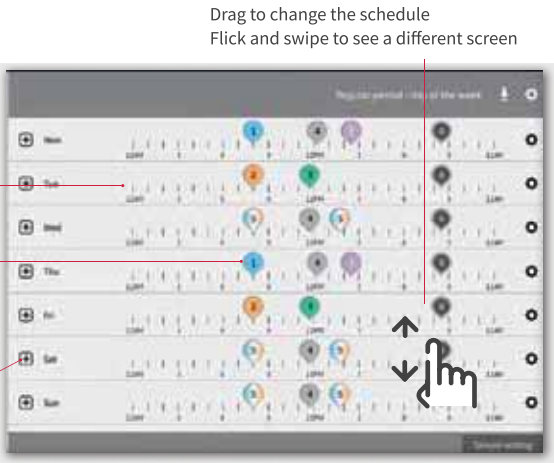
Drag to change the schedule
Flick and swipe to see a different screen

Regular period - day of the week

Mon
Tue
Wed
Thu
Fri
Sat
Sun

12AM 6 12PM 6 12AM

1 4 5
2 3
5 4 5
1 4 5
2 3
5 4 5
5 4 5

Sensor setting